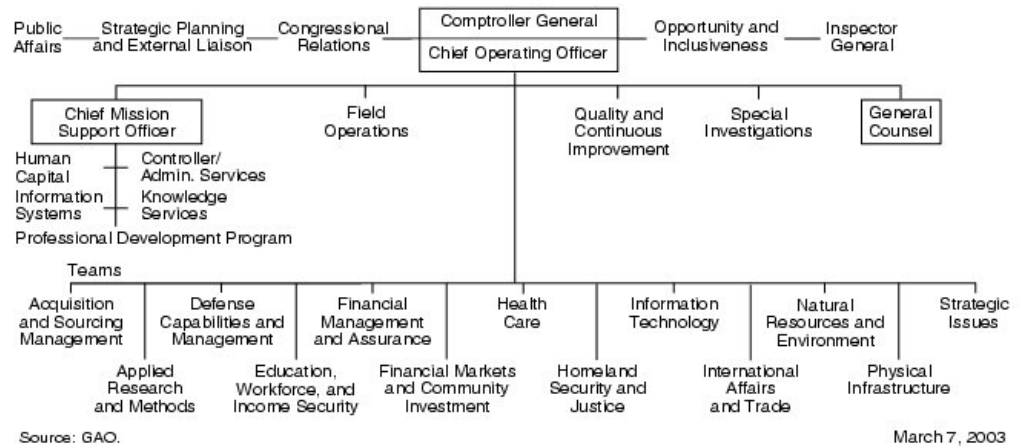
Public Affairs

Strategic Planning and External Liaison

Congressional Relations

Comptroller General

Chief Operating Officer

Opportunity and Inclusiveness

Inspector General

Chief Mission Support Officer

Human Capital

Controller/ Admin. Services

Information Systems

Knowledge Services

Professional Development Program

Field Operations

Quality and Continuous Improvement

Special Investigations

General Counsel

Teams

Acquisition and Sourcing Management

Applied Research and Methods

Defense Capabilities and Management

Education, Workforce, and Income Security

Financial Management and Assurance

Financial Markets and Community Investment

Health Care

Homeland Security and Justice

Information Technology

International Affairs and Trade

Natural Resources and Environment

Physical Infrastructure

Strategic Issues

Source: GAO.

March 7, 2003